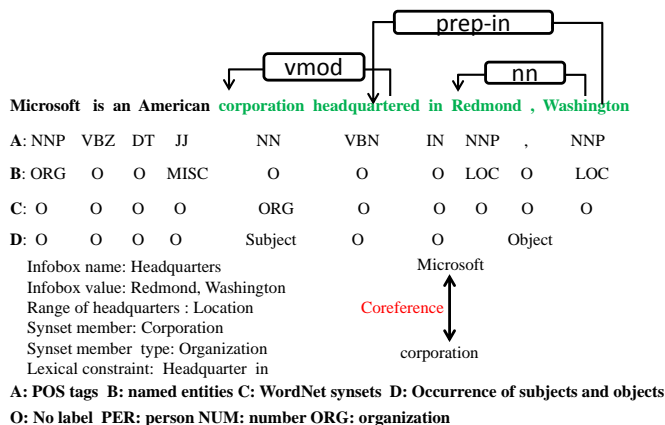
prep-in

vmod

nn

Microsoft is an American corporation headquartered in Redmond , Washington

A: NNP VBZ DT JJ NN VBN IN NNP , NNP

B: ORG O O MISC O O O LOC O LOC

C: O O O O ORG O O O O O

D: O O O O Subject O O Object

Infobox name: Headquarters
Infobox value: Redmond, Washington
Range of headquarters : Location
Synset member: Corporation
Synset member type: Organization
Lexical constraint: Headquarter in

Microsoft

Coreference

corporation

A: POS tags B: named entities C: WordNet synsets D: Occurrence of subjects and objects

O: No label PER: person NUM: number ORG: organization